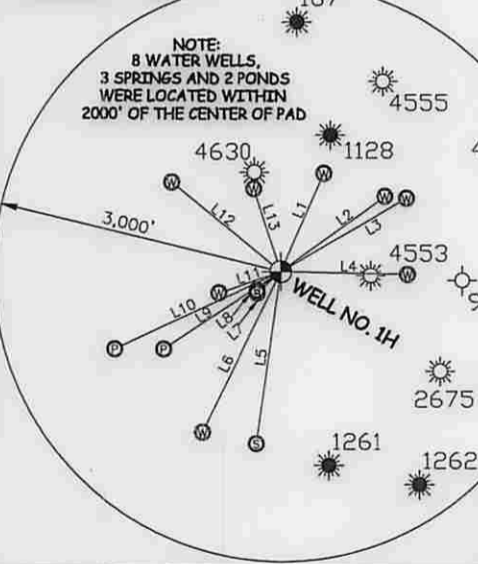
NOTE:
8 WATER WELLS,
3 SPRINGS AND 2 PONDS
WERE LOCATED WITHIN
2000' OF THE CENTER OF PAD

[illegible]

4555

4630

1128

3,000'

L12

L13

L1

L2

L3

4553

L4

L11

WELL NO. 1H

L10

L9

L8

L7

L6

L5

2675

1261

1262

W

W

W

W

W

W

W

W

S

S

S

P

P